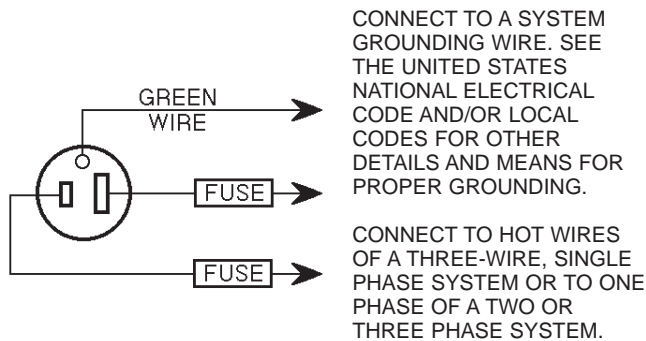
GREEN WIRE

FUSE

FUSE

CONNECT TO A SYSTEM GROUNDING WIRE. SEE THE UNITED STATES NATIONAL ELECTRICAL CODE AND/OR LOCAL CODES FOR OTHER DETAILS AND MEANS FOR PROPER GROUNDING.

CONNECT TO HOT WIRES OF A THREE-WIRE, SINGLE PHASE SYSTEM OR TO ONE PHASE OF A TWO OR THREE PHASE SYSTEM.